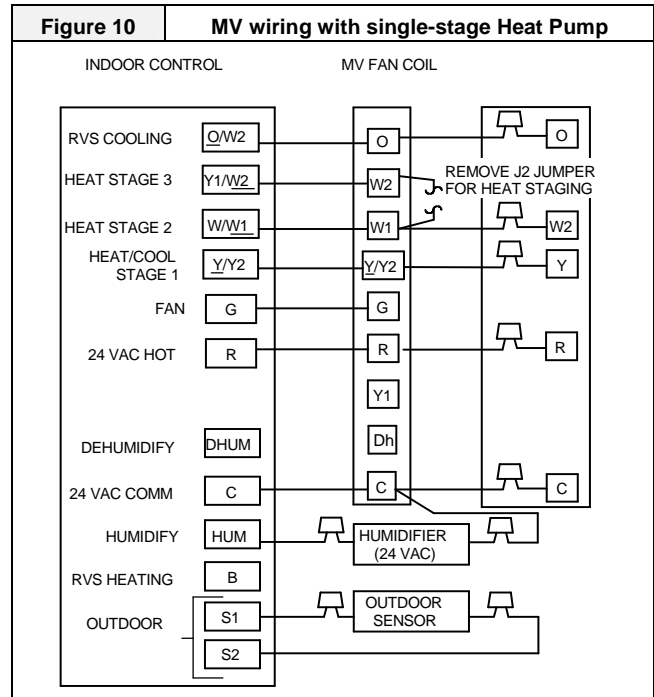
Figure 10

MV wiring with single-stage Heat Pump

INDOOR CONTROL

MV FAN COIL

RVS COOLING
O/W2
HEAT STAGE 3
Y1/W2
HEAT STAGE 2
W/W1
HEAT/COOL STAGE 1
Y/Y2
FAN
G
24 VAC HOT
R
DEHUMIDIFY
DHUM
24 VAC COMM
C
HUMIDIFY
HUM
RVS HEATING
B
OUTDOOR
S1
S2

O
W2
W1
Y/Y2
G
R
Y1
Dh
C

REMOVE J2 JUMPER FOR HEAT STAGING

O
W2
Y
R
C

HUMIDIFIER (24 VAC)

OUTDOOR SENSOR